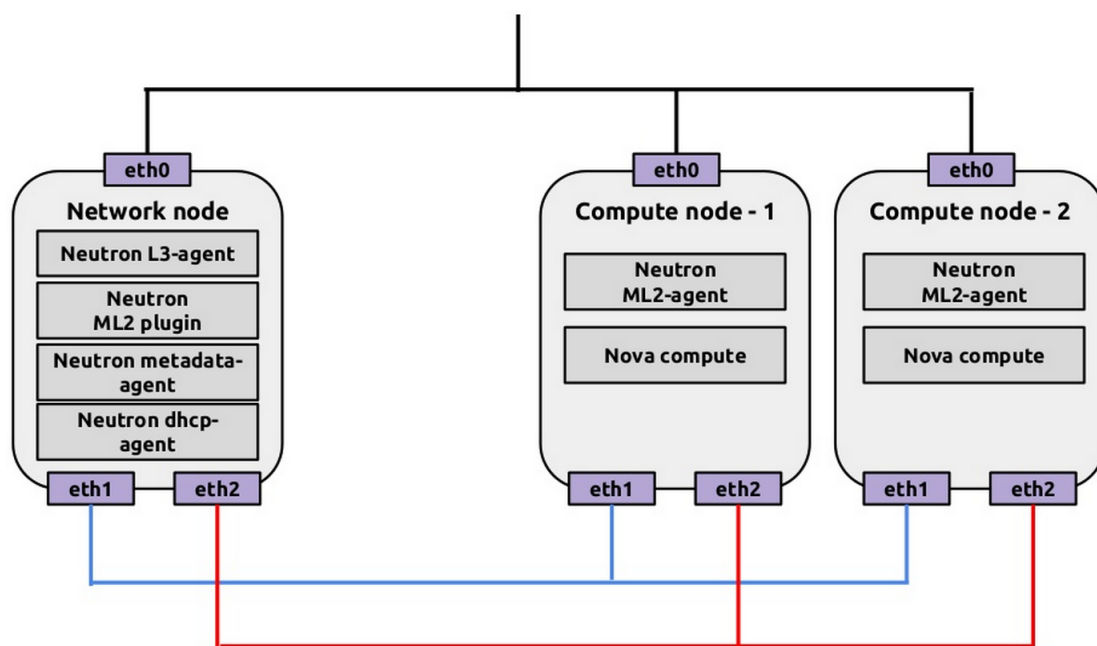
eth0

Network node

Neutron L3-agent

Neutron ML2 plugin

Neutron metadata-agent

Neutron dhcp-agent

eth1 eth2

eth0

Compute node - 1

Neutron ML2-agent

Nova compute

eth1 eth2

eth0

Compute node - 2

Neutron ML2-agent

Nova compute

eth1 eth2